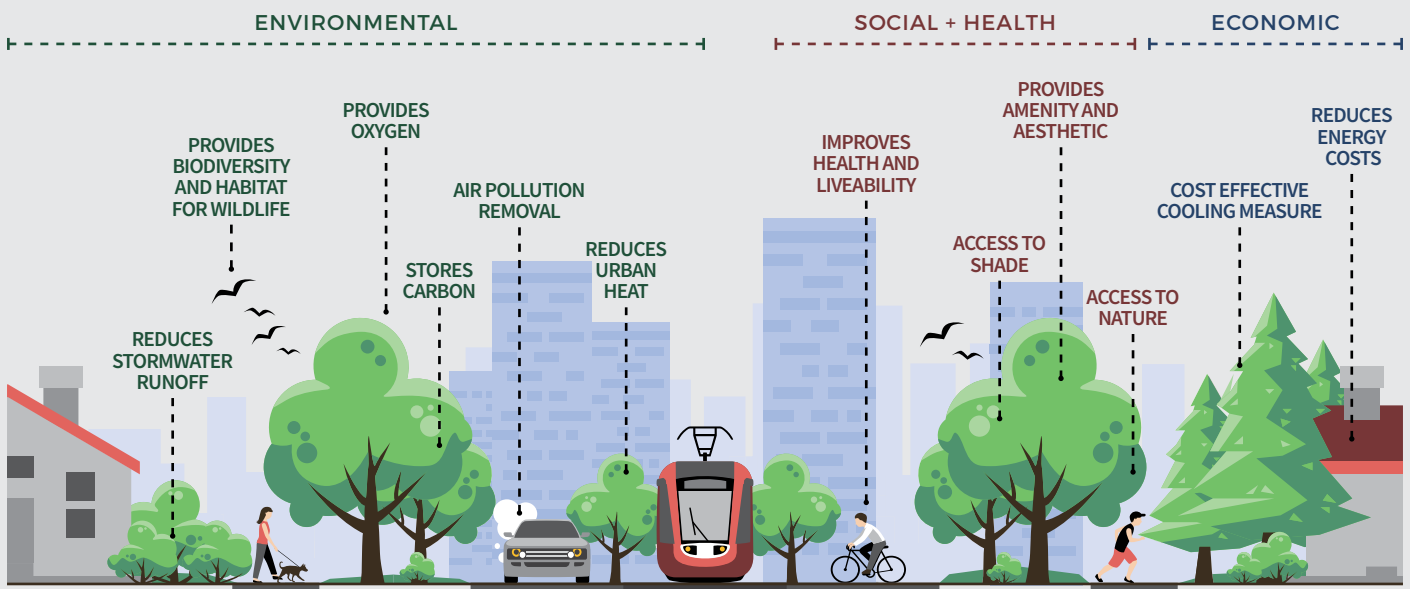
ENVIRONMENTAL

SOCIAL + HEALTH

ECONOMIC

PROVIDES BIODIVERSITY AND HABITAT FOR WILDLIFE

PROVIDES OXYGEN

AIR POLLUTION REMOVAL

STORES CARBON

REDUCES URBAN HEAT

REDUCES STORMWATER RUNOFF

IMPROVES HEALTH AND LIVEABILITY

PROVIDES AMENITY AND AESTHETIC

ACCESS TO SHADE

ACCESS TO NATURE

REDUCES ENERGY COSTS

COST EFFECTIVE COOLING MEASURE